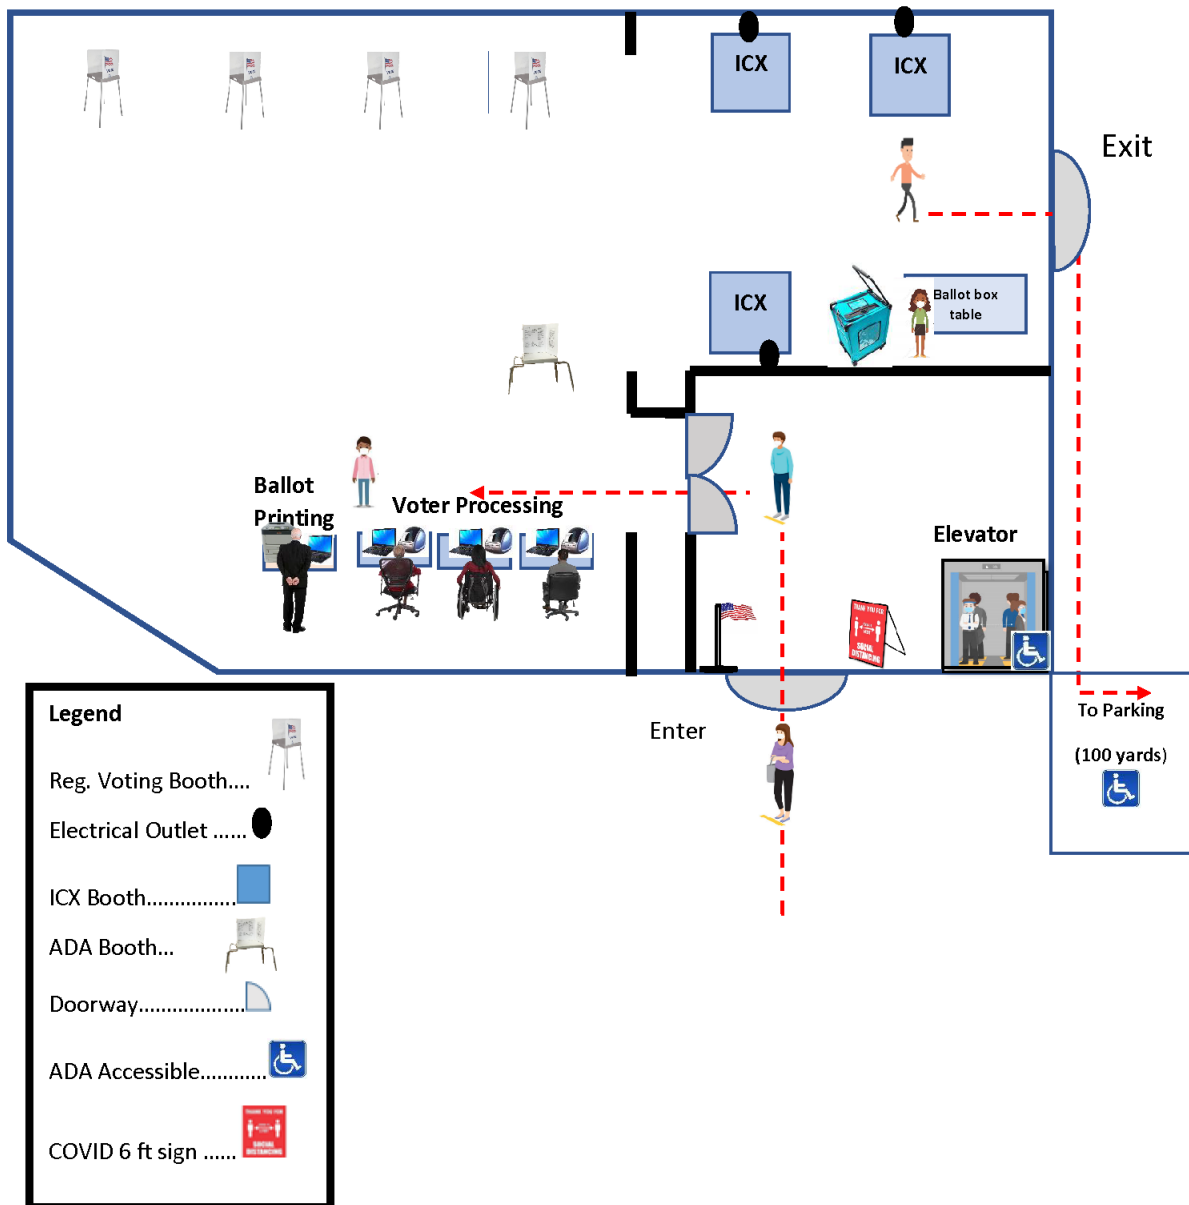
ICX

ICX

Exit

ICX

Ballot box table

Ballot Printing

Voter Processing

Elevator

THANK YOU FOR SOCIAL DISTANCING

Enter

To Parking

(100 yards)

Legend

Reg. Voting Booth....

Electrical Outlet ......

ICX Booth...............

ADA Booth...

Doorway..................

ADA Accessible...........

THANK YOU FOR SOCIAL DISTANCING

COVID 6 ft sign ......